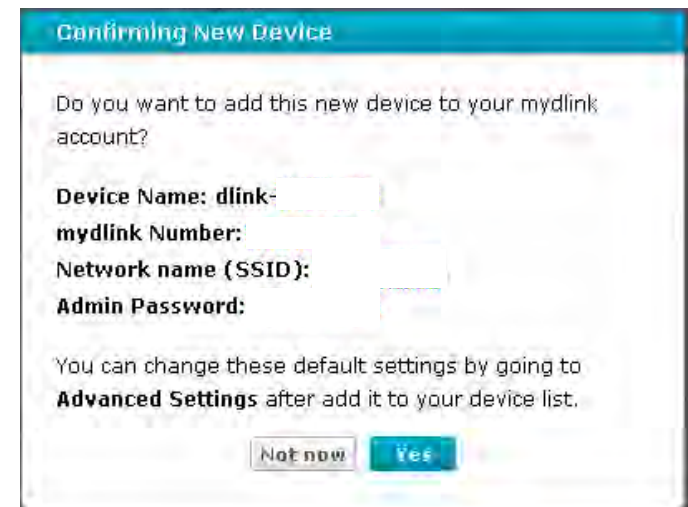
Confirming New Device

Do you want to add this new device to your mydlink account?

Device Name: dlink-
mydlink Number:
Network name (SSID):
Admin Password:

You can change these default settings by going to Advanced Settings after add it to your device list.

Not now Yes